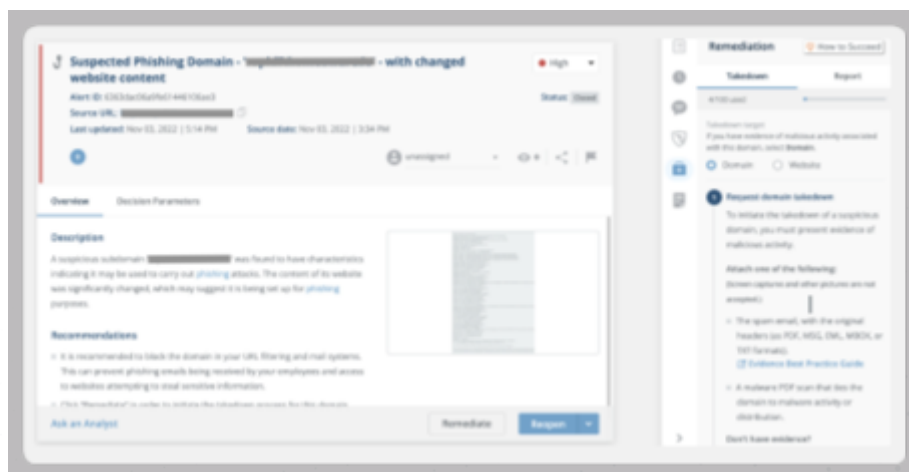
Suspected Phishing Domain - '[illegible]' - with changed website content

High

Alert ID: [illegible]

Status: Closed

Source URL: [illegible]

Last updated: Nov 03, 2022 | 5:14 PM

Source date: Nov 03, 2022 | 3:34 PM

unassigned

Overview

Decision Parameters

Description

A suspicious subdomain '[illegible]' was found to have characteristics indicating it may be used to carry out phishing attacks. The content of its website was significantly changed, which may suggest it is being set up for phishing purposes.

Recommendations

It is recommended to block the domain in your URL filtering and mail systems. This can prevent phishing emails being received by your employees and access to websites attempting to steal sensitive information.

Click "Remediate" in order to initiate the takedown process for this domain.

Ask an Analyst

Remediate

Reopen

Remediation

How to Succeed

Takedown

Report

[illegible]

Takedown target
If you have evidence of malicious activity associated with this domain, select Domain.

Domain

Website

Request domain takedown

To initiate the takedown of a suspicious domain, you must present evidence of malicious activity.

Attach one of the following:
(Screen captures and other pictures are not accepted.)

The spam email, with the original headers (as PDF, MSG, EML, MBOX, or TXT formats).

Evidence Best Practice Guide

A malware PDF scan that ties the domain to malware activity or distribution.

Don't have evidence?